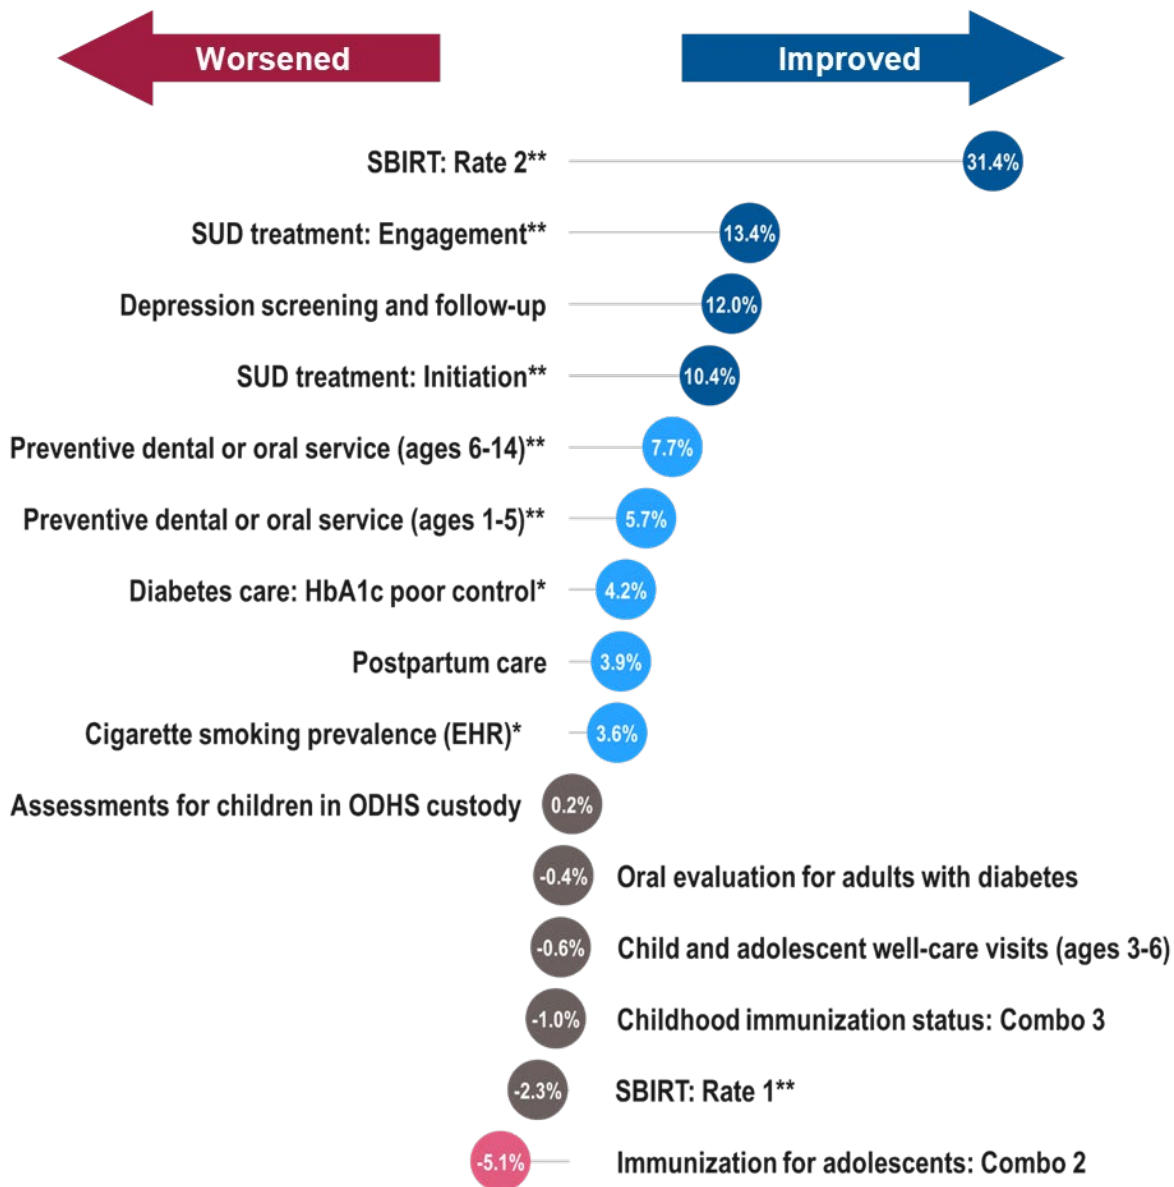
Worsened

Improved

SBIRT: Rate 2** 31.4%

SUD treatment: Engagement** 13.4%

Depression screening and follow-up 12.0%

SUD treatment: Initiation** 10.4%

Preventive dental or oral service (ages 6-14)** 7.7%

Preventive dental or oral service (ages 1-5)** 5.7%

Diabetes care: HbA1c poor control* 4.2%

Postpartum care 3.9%

Cigarette smoking prevalence (EHR)* 3.6%

Assessments for children in ODHS custody 0.2%

-0.4% Oral evaluation for adults with diabetes

-0.6% Child and adolescent well-care visits (ages 3-6)

-1.0% Childhood immunization status: Combo 3

-2.3% SBIRT: Rate 1**

-5.1% Immunization for adolescents: Combo 2